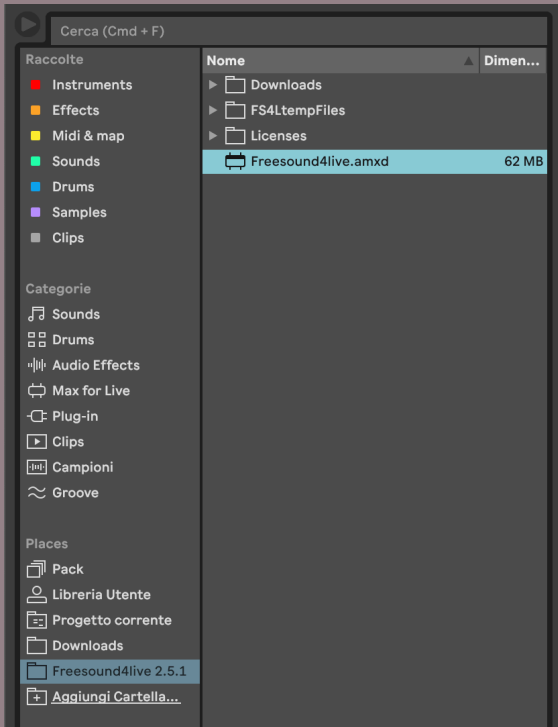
Cerca (Cmd + F)

Raccolte
Instruments
Effects
Midi & map
Sounds
Drums
Samples
Clips

Categorie
Sounds
Drums
Audio Effects
Max for Live
Plug-in
Clips
Campioni
Groove

Places
Pack
Libreria Utente
Progetto corrente
Downloads
Freesound4live 2.5.1
Aggiungi Cartella...

| Nome | Dimen... |
|---|---|
| Downloads | |
| FS4LtempFiles | |
| Licenses | |
| Freesound4live.amxd | 62 MB |